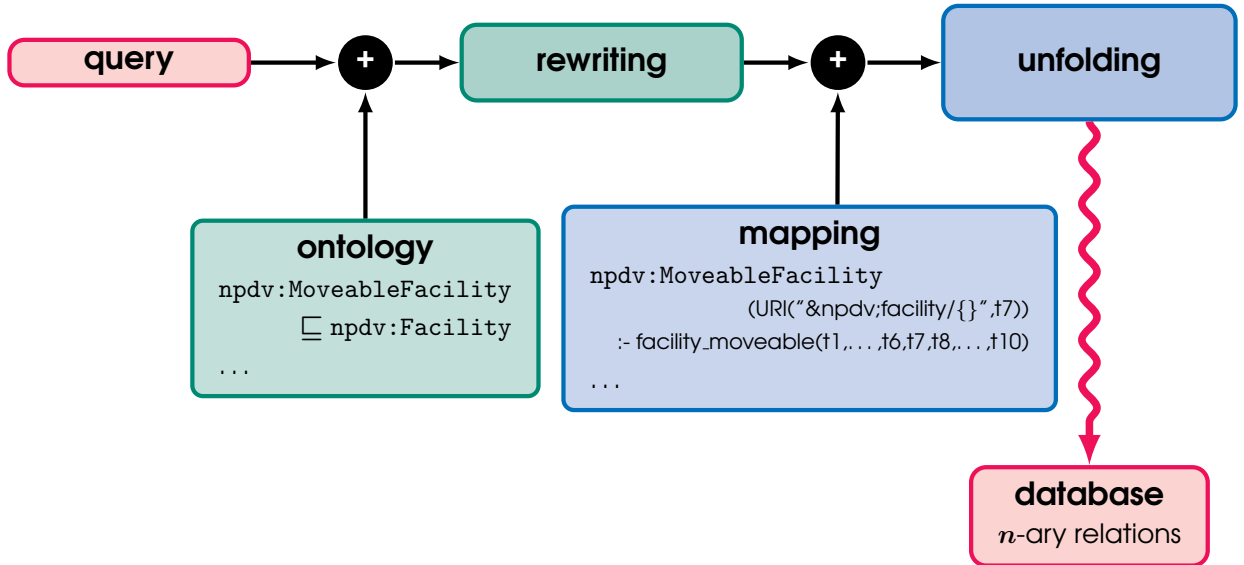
query

+

rewriting

+

unfolding

ontology
npdv:MoveableFacility
$\sqsubseteq$ npdv:Facility
...

mapping
npdv:MoveableFacility
(URI("&npdv;facility/{}",t7))
:- facility_moveable(t1,...,t6,t7,t8,...,t10)
...

database
$n$-ary relations